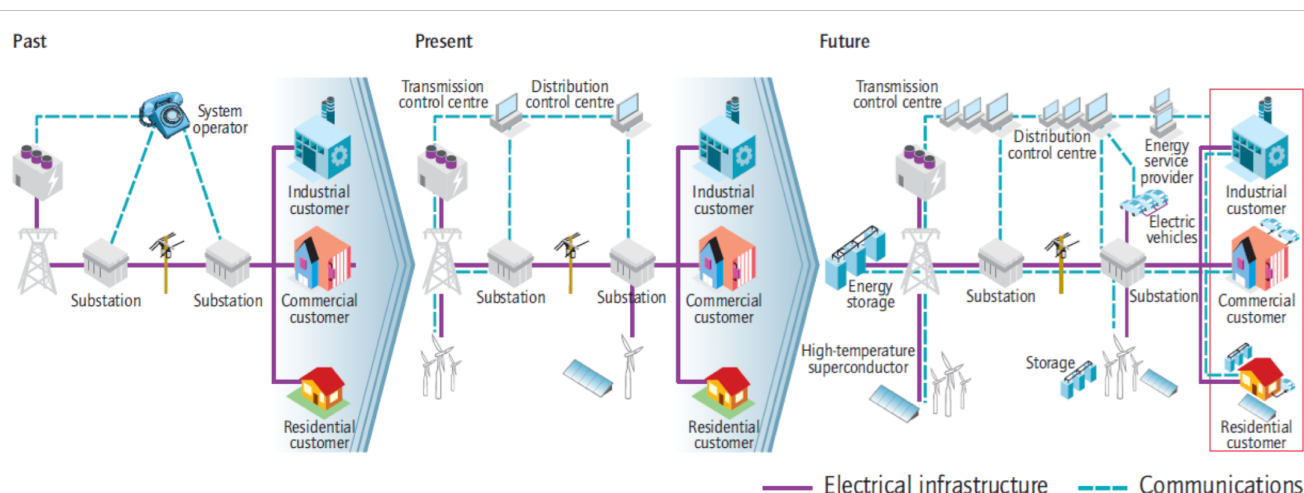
Past

System operator

Substation

Substation

Industrial customer

Commercial customer

Residential customer

Present

Transmission control centre

Distribution control centre

Substation

Substation

Industrial customer

Commercial customer

Residential customer

Future

Transmission control centre

Distribution control centre

Energy service provider

Electric vehicles

Energy storage

Substation

Substation

High-temperature superconductor

Storage

Industrial customer

Commercial customer

Residential customer

Electrical infrastructure

Communications